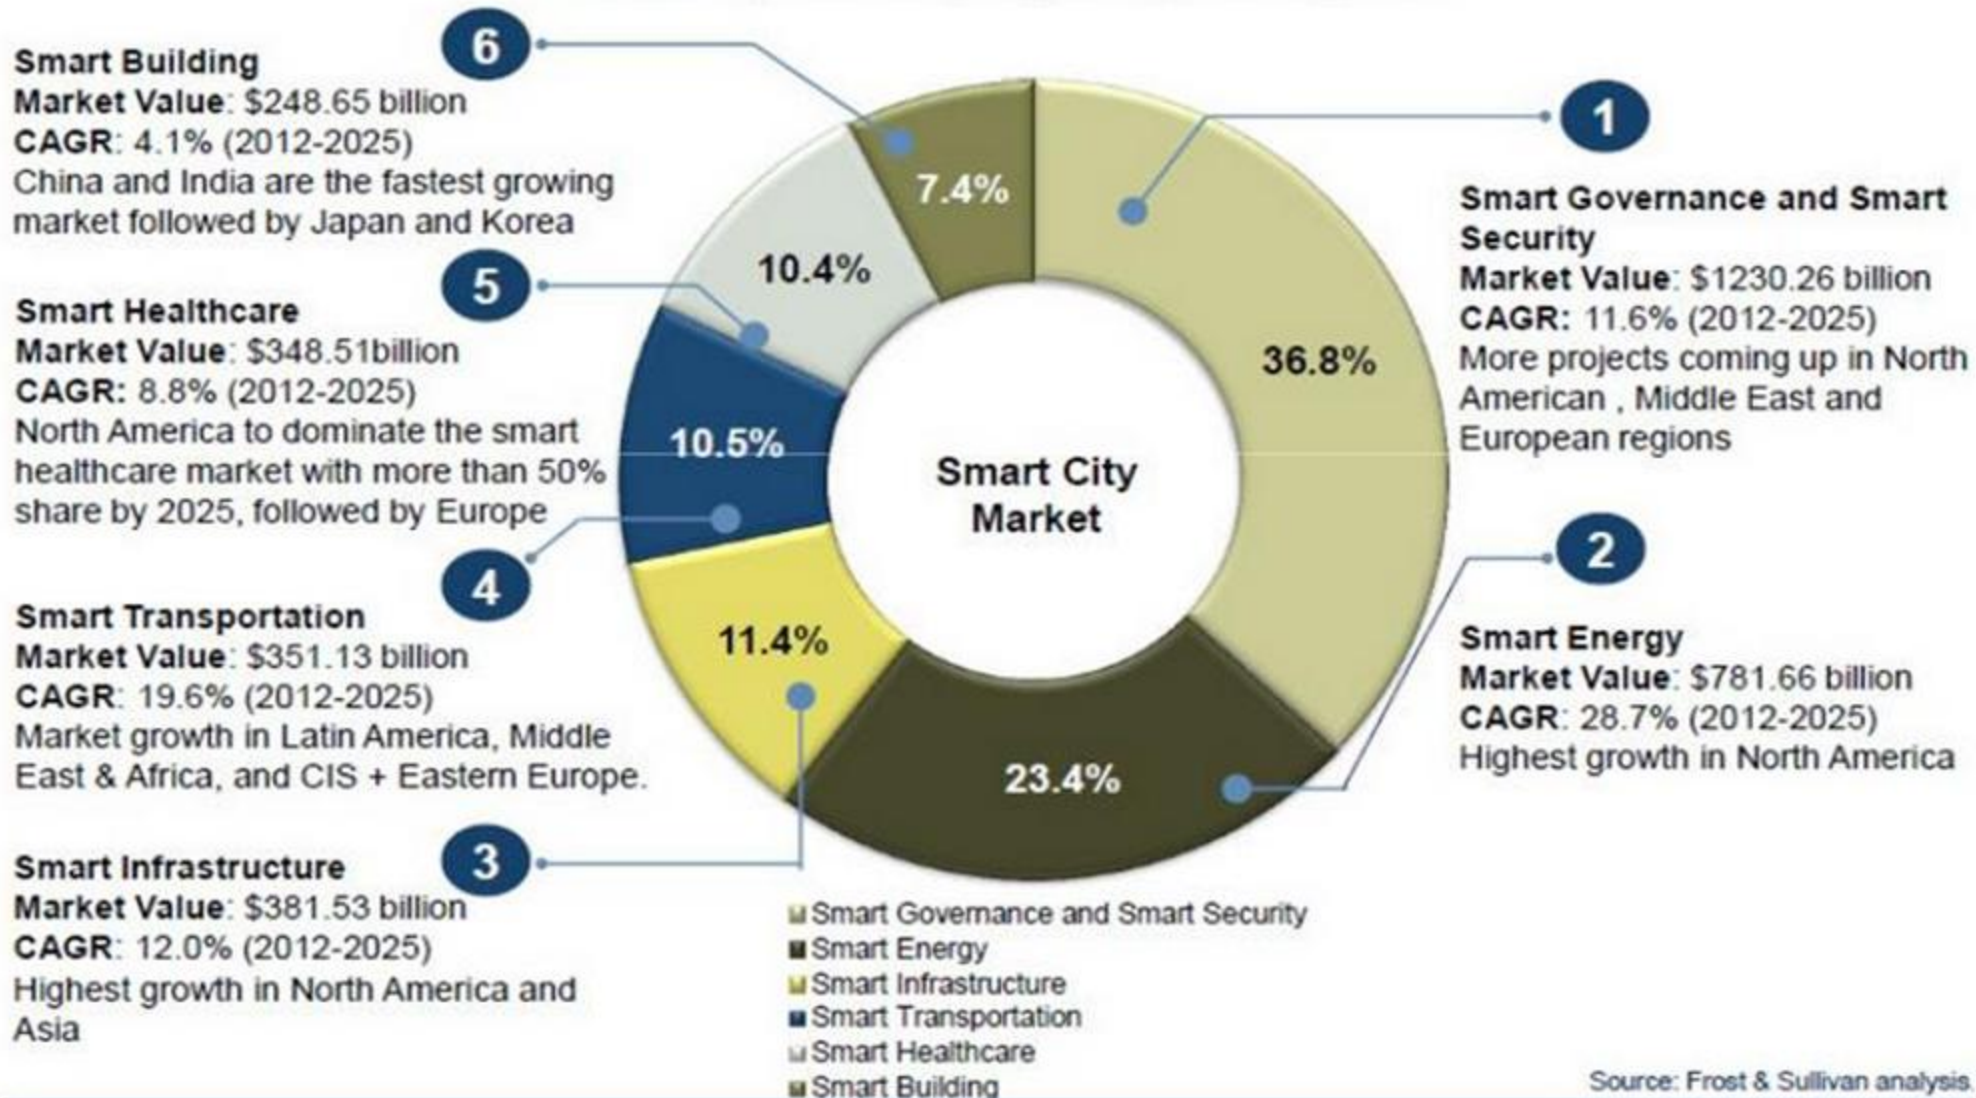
6

Smart Building
Market Value: \$248.65 billion
CAGR: 4.1% (2012-2025)
China and India are the fastest growing market followed by Japan and Korea

5

Smart Healthcare
Market Value: \$348.51billion
CAGR: 8.8% (2012-2025)
North America to dominate the smart healthcare market with more than 50% share by 2025, followed by Europe

4

Smart Transportation
Market Value: \$351.13 billion
CAGR: 19.6% (2012-2025)
Market growth in Latin America, Middle East & Africa, and CIS + Eastern Europe.

3

Smart Infrastructure
Market Value: \$381.53 billion
CAGR: 12.0% (2012-2025)
Highest growth in North America and Asia

7.4%
10.4%
10.5%
11.4%
23.4%
36.8%

Smart City Market

1

Smart Governance and Smart Security
Market Value: \$1230.26 billion
CAGR: 11.6% (2012-2025)
More projects coming up in North American , Middle East and European regions

2

Smart Energy
Market Value: \$781.66 billion
CAGR: 28.7% (2012-2025)
Highest growth in North America

Smart Governance and Smart Security
Smart Energy
Smart Infrastructure
Smart Transportation
Smart Healthcare
Smart Building

Source: Frost & Sullivan analysis.